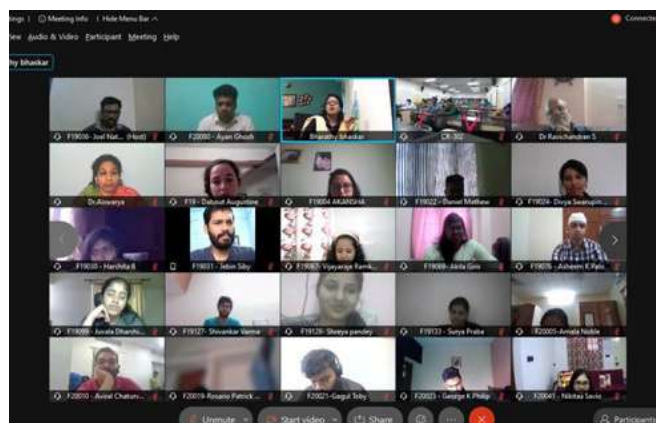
ings | Meeting Info | Hide Menu Bar ^
Connecte
iew Audio & Video Participant Meeting Help
hy bhaskar

F19016 - Joel Nat... (Host)
F20000 - Ayan Ghosh
Bharathy Bhaskar
CR-302
Dr Ravichandran S
Dr.Aiswarya
F19 - Datsout Augustine
F19004 AKANSHA
F19022 - Daniel Mathew
F19024 - Divya Swarupin...
F19030 - Harshita B
F19031 - Jebin Siby
F19067 - Vijayaraje Ram...
F19069 - Akila Giri
F19076 - Asheem K Pati
F19099 - Juvala Dhanshi...
F19127 - Shivankar Varma
F19128 - Shreya pandey
F19133 - Surya Praba
F20005 - Amala Noble
F20010 - Aviral Chatur...
F20019 - Rosario Patrick...
F20021 - Gogul Toby
F20023 - George K Philip
F20041 - Nikitaa Savio

Unmute
Start video
Share
Participants